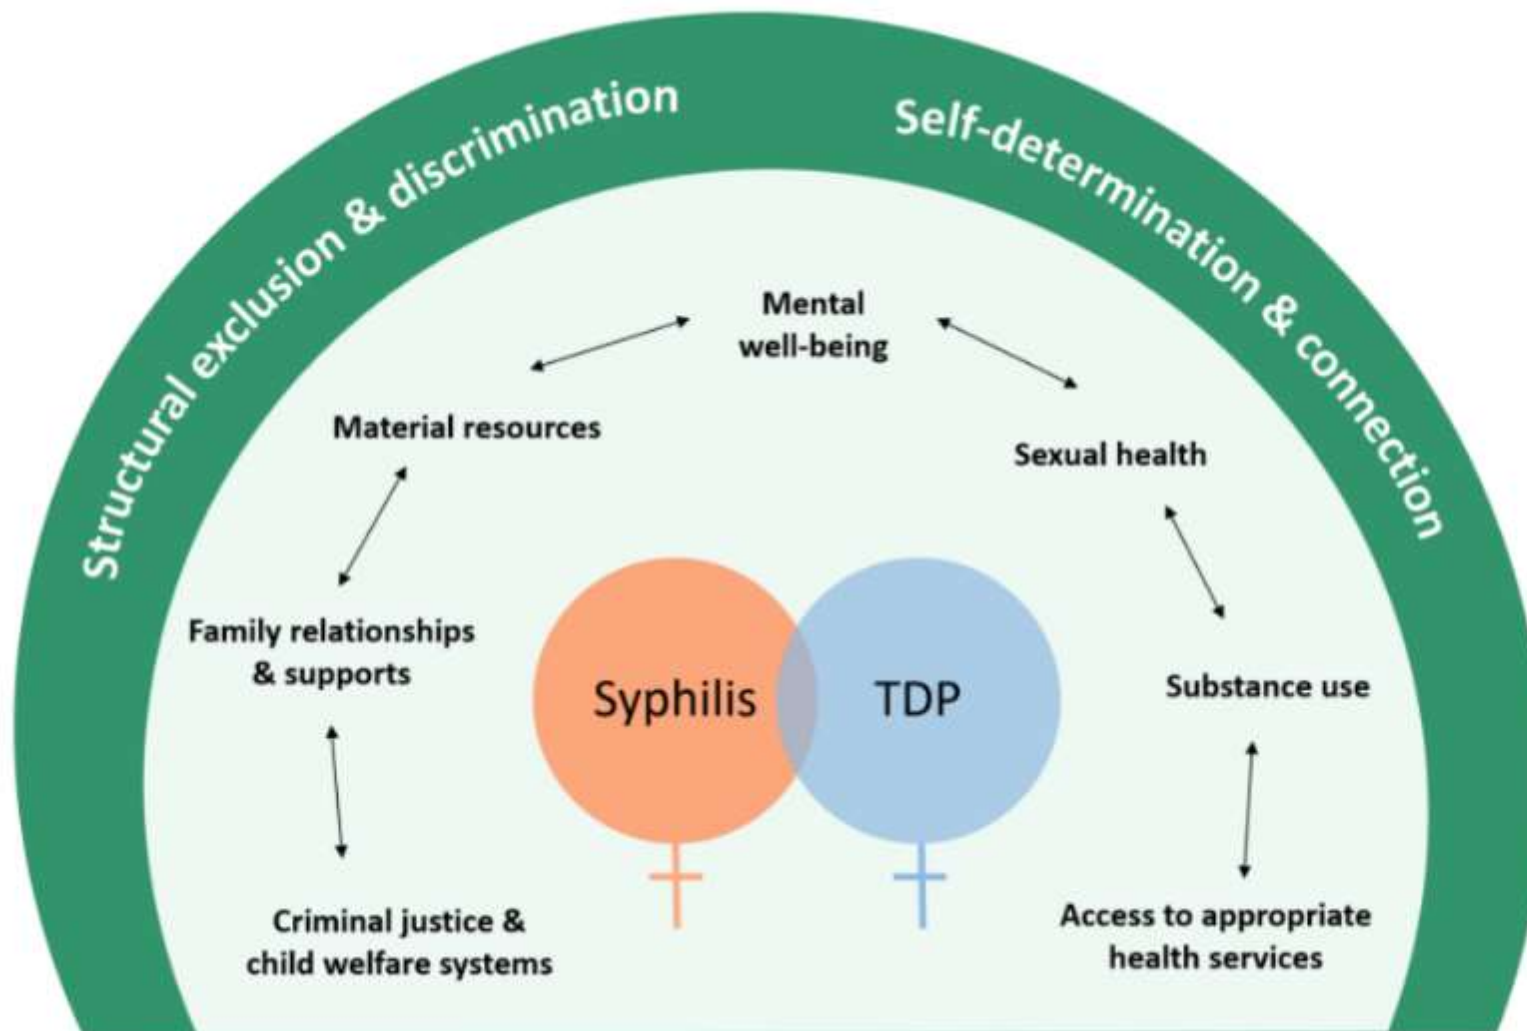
Structural exclusion & discrimination

Self-determination & connection

Mental well-being

Material resources

Sexual health

Family relationships & supports

Syphilis

TDP

Substance use

Criminal justice & child welfare systems

Access to appropriate health services